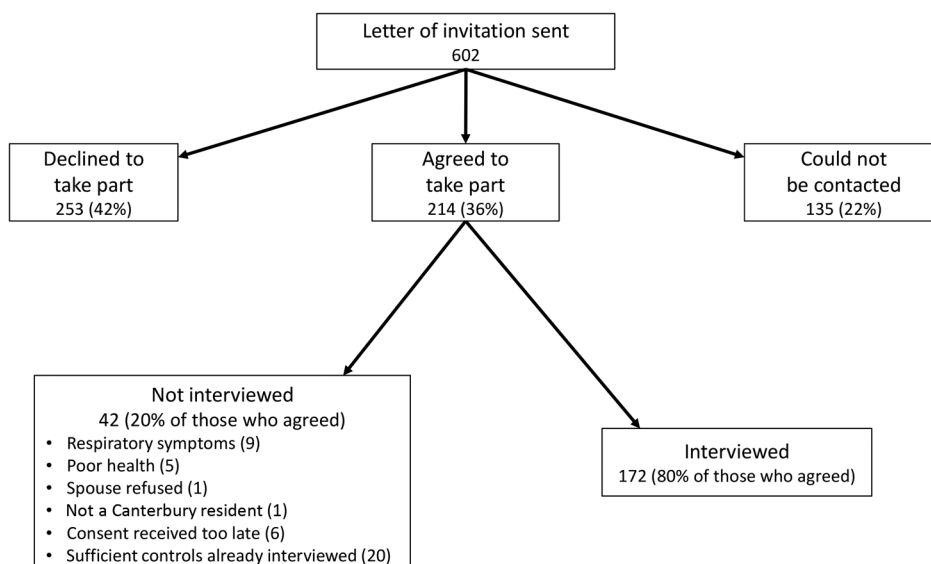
Letter of invitation sent
602

Declined to take part
253 (42%)

Agreed to take part
214 (36%)

Could not be contacted
135 (22%)

Not interviewed
42 (20% of those who agreed)
- Respiratory symptoms (9)
- Poor health (5)
- Spouse refused (1)
- Not a Canterbury resident (1)
- Consent received too late (6)
- Sufficient controls already interviewed (20)

Interviewed
172 (80% of those who agreed)